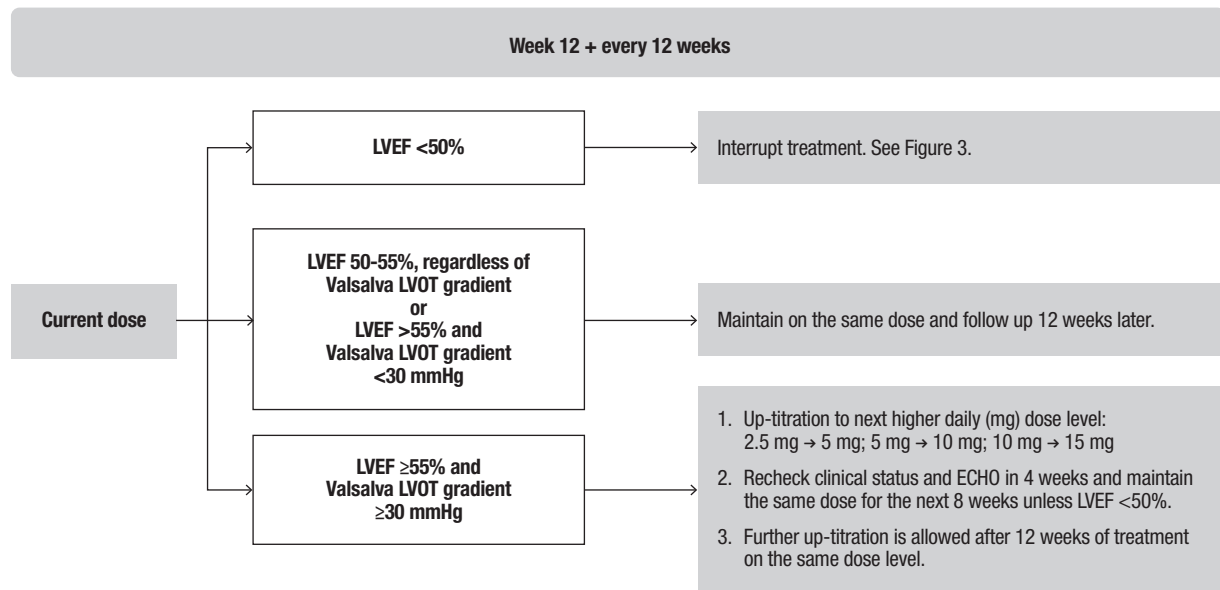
Week 12 + every 12 weeks

Current dose

LVEF <50%

Interrupt treatment. See Figure 3.

LVEF 50-55%, regardless of Valsalva LVOT gradient
or
LVEF >55% and Valsalva LVOT gradient <30 mmHg

Maintain on the same dose and follow up 12 weeks later.

LVEF ≥55% and Valsalva LVOT gradient ≥30 mmHg

1. Up-titration to next higher daily (mg) dose level: 2.5 mg → 5 mg; 5 mg → 10 mg; 10 mg → 15 mg

2. Recheck clinical status and ECHO in 4 weeks and maintain the same dose for the next 8 weeks unless LVEF <50%.

3. Further up-titration is allowed after 12 weeks of treatment on the same dose level.